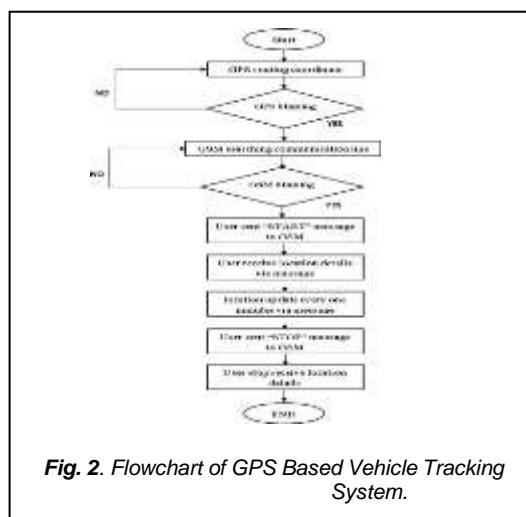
Start

GPS reading coordinate

NO

GPS Running

YES

GSM searching communication line

NO

GSM Running

YES

User sent "START" message to GSM

User receive location details via message

location update every one minutes via message

User sent "STOP" message to GSM

User stop receive location details

END

**Fig. 2**. Flowchart of GPS Based Vehicle Tracking System.